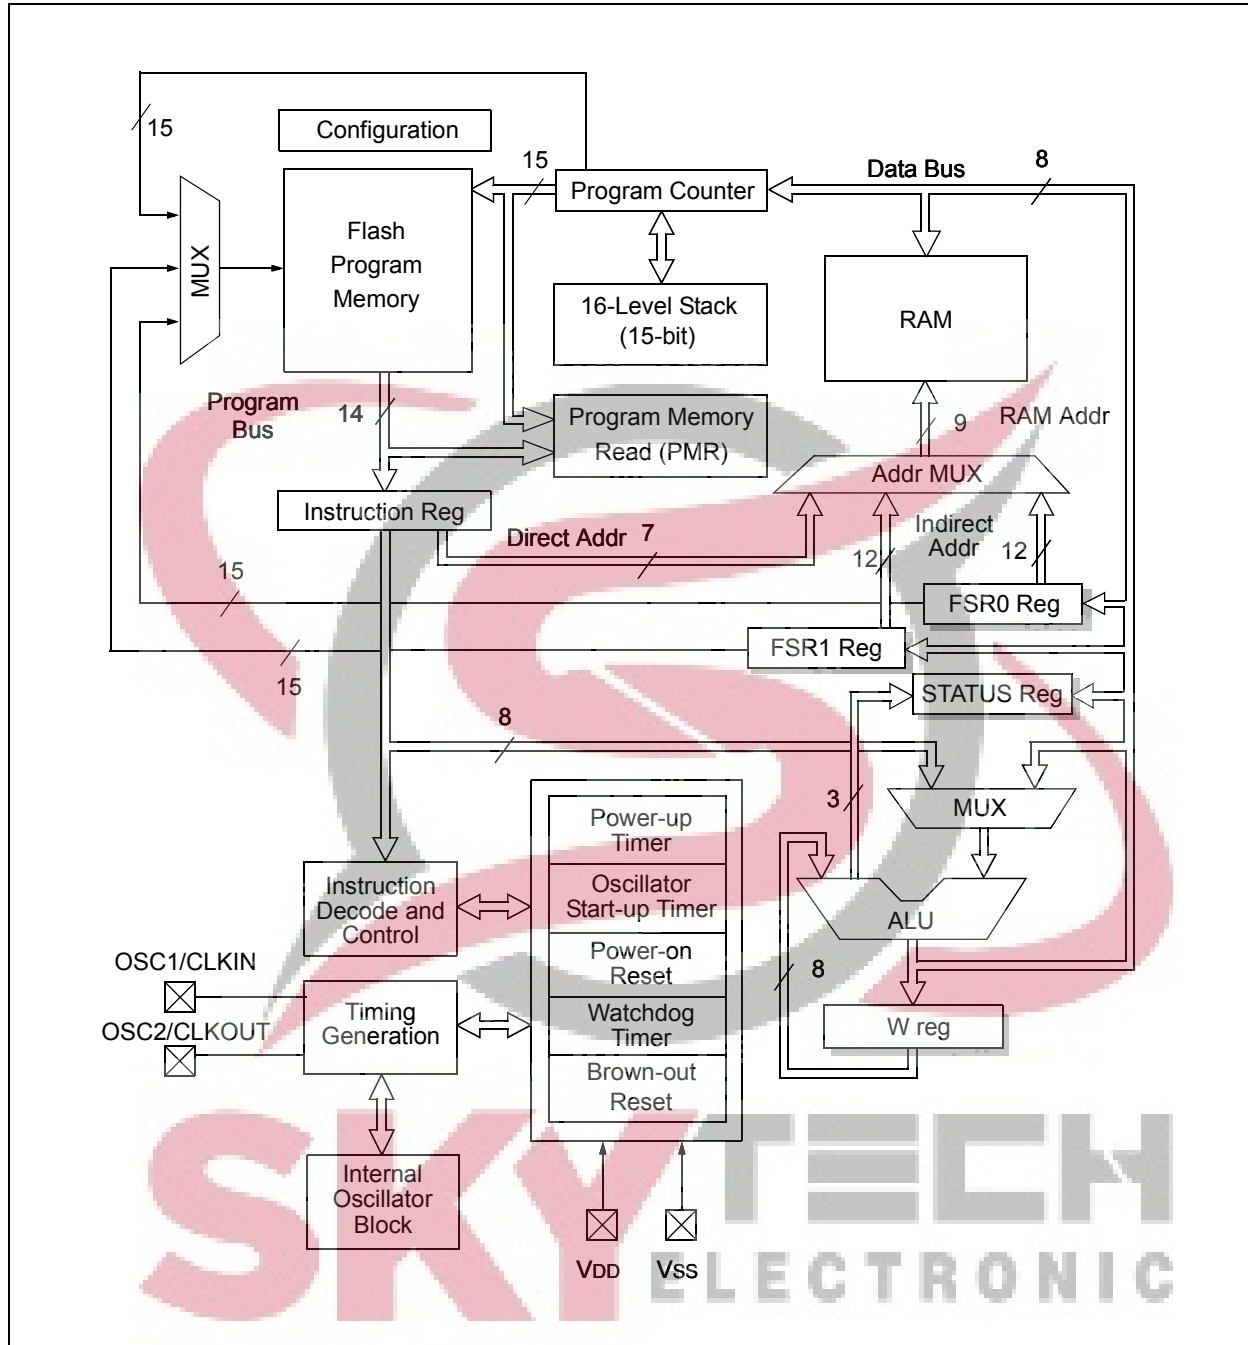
15

Configuration

15

Program Counter

Data Bus

8

MUX

Flash Program Memory

16-Level Stack (15-bit)

RAM

Program Bus

14

Program Memory Read (PMR)

9

RAM Addr

Addr MUX

Instruction Reg

Direct Addr 7

Indirect Addr

12

12

15

FSR0 Reg

FSR1 Reg

15

STATUS Reg

8

3

MUX

Power-up Timer

Oscillator Start-up Timer

Instruction Decode and Control

ALU

Power-on Reset

OSC1/CLKIN

8

Timing Generation

Watchdog Timer

W reg

OSC2/CLKOUT

Brown-out Reset

Internal Oscillator Block

VDD

VSS

SKY TECH ELECTRONIC